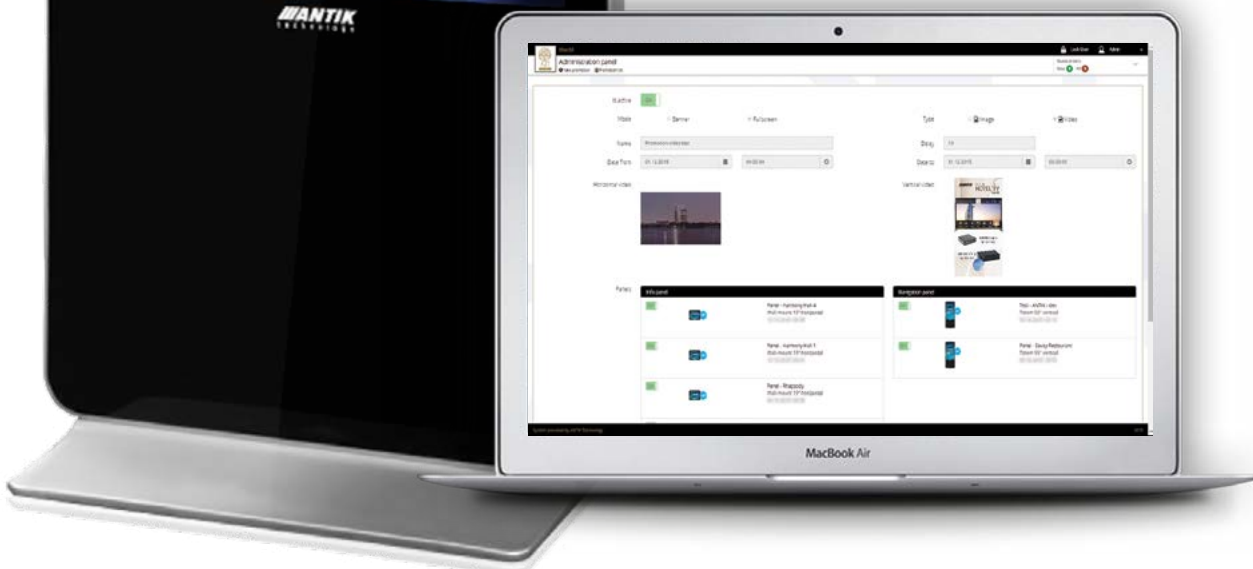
ANTIK
technology

Administration panel

Is active
Mode
Banner
Fullscreen
Type
Image
Video
Name
Delay
Date from
Date to
Horizontal video
Vertical video
Panels
Info panel
Navigation panel
Panel - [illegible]
Panel - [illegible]
Panel - Rhapsody
Totem - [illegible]
Panel - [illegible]

MacBook Air